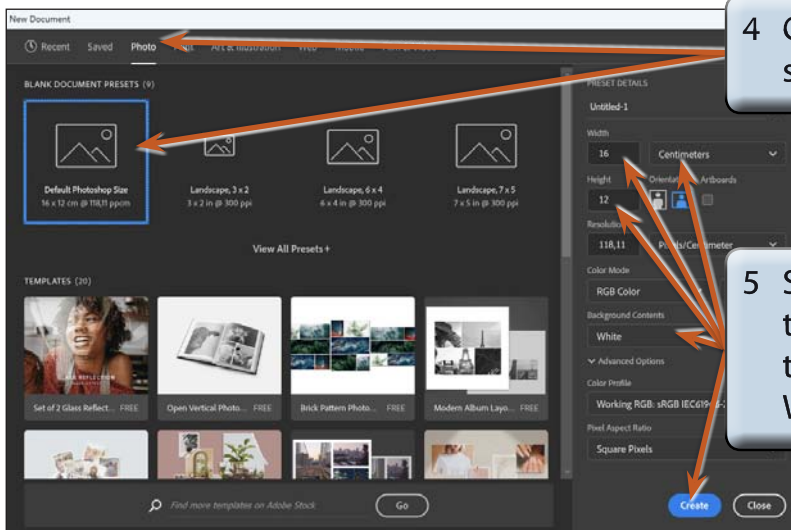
New Document

Recent Saved Photo Print Art & Illustration Web Mobile Film & Video

BLANK DOCUMENT PRESETS (9)

Default Photoshop Size
16 x 12 cm @ 118,11 ppcm

Landscape, 3 x 2
3 x 2 in @ 300 ppi

Landscape, 6 x 4
6 x 4 in @ 300 ppi

Landscape, 7 x 5
7 x 5 in @ 300 ppi

View All Presets +

TEMPLATES (20)

Set of 2 Glass Reflect... FREE

Open Vertical Photo... FREE

Brick Pattern Photo... FREE

Modern Album Layo... FREE

Find more templates on Adobe Stock

Go

PRESET DETAILS

Untitled-1

Width

16

Centimeters

Height

12

Orientation

Artboards

Resolution

118,11

Pixels/Centimeter

Color Mode

RGB Color

Background Contents

White

Advanced Options

Color Profile

Working RGB: sRGB IEC619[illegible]

Pixel Aspect Ratio

Square Pixels

Create

Close

4 C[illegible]
s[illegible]

5 S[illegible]
t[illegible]
t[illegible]
W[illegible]